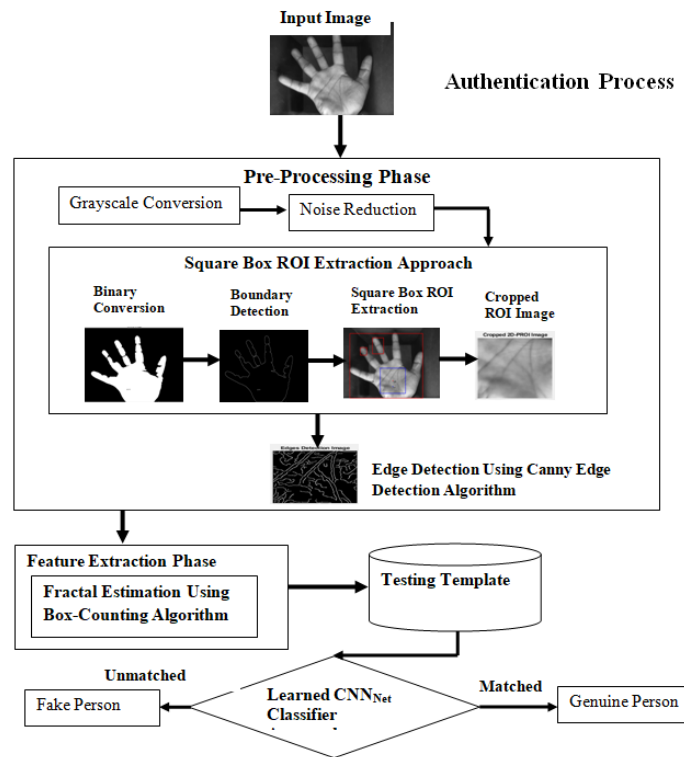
Input Image

Authentication Process

Pre-Processing Phase

Grayscale Conversion

Noise Reduction

Square Box ROI Extraction Approach

Binary Conversion

Boundary Detection

Square Box ROI Extraction

Cropped ROI Image

Cropped 2D-PROI Image

Edge Detection Image

Edge Detection Using Canny Edge Detection Algorithm

Feature Extraction Phase

Fractal Estimation Using Box-Counting Algorithm

Testing Template

Unmatched

Fake Person

Learned $CNN_{Net}$ Classifier

Matched

Genuine Person